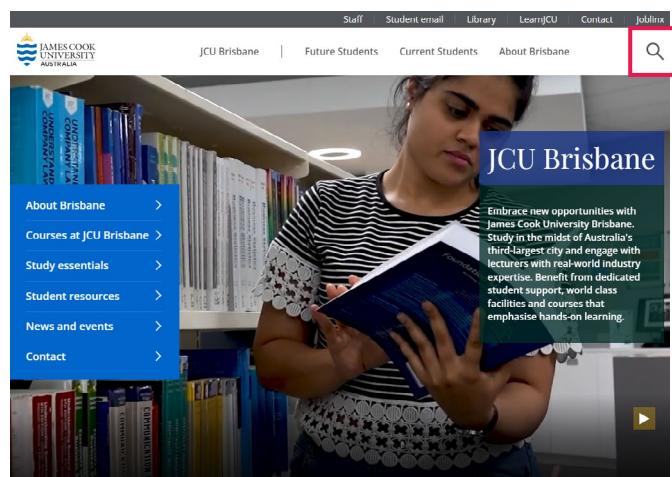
Staff | Student email | Library | LearnJCU | Contact | Joblinx

JAMES COOK UNIVERSITY AUSTRALIA

JCU Brisbane | Future Students Current Students About Brisbane

About Brisbane
Courses at JCU Brisbane
Study essentials
Student resources
News and events
Contact

JCU Brisbane

Embrace new opportunities with James Cook University Brisbane. Study in the midst of Australia's third-largest city and engage with lecturers with real-world industry expertise. Benefit from dedicated student support, world class facilities and courses that emphasise hands-on learning.